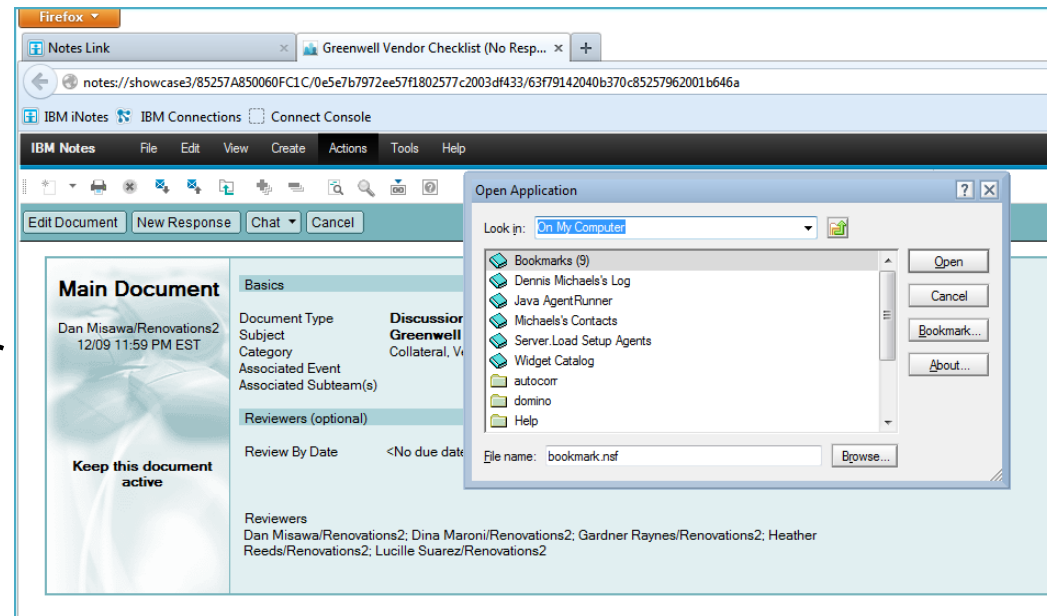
Firefox

Notes Link ×

Greenwell Vendor Checklist (No Resp... ×

+

notes://showcase3/85257A850060FC1C/0e5e7b7972ee57f1802577c2003df433/63f79142040b370c85257962001b646a

IBM iNotes IBM Connections Connect Console

IBM Notes File Edit View Create Actions Tools Help

Edit Document New Response Chat Cancel

Main Document

Dan Misawa/Renovations2 12/09 11:59 PM EST

Keep this document active

Basics

Document Type Discussion
Subject Greenwell
Category Collateral, V
Associated Event
Associated Subteam(s)

Reviewers (optional)

Review By Date <No due date

Reviewers
Dan Misawa/Renovations2; Dina Maroni/Renovations2; Gardner Raynes/Renovations2; Heather Reeds/Renovations2; Lucille Suarez/Renovations2

Open Application

Look in: On My Computer

Bookmarks (9)
Dennis Michaels's Log
Java AgentRunner
Michaels's Contacts
Server.Load Setup Agents
Widget Catalog
autocorr
domino
Help

File name: bookmark.nsf

Browse...

Open

Cancel

Bookmark...

About...